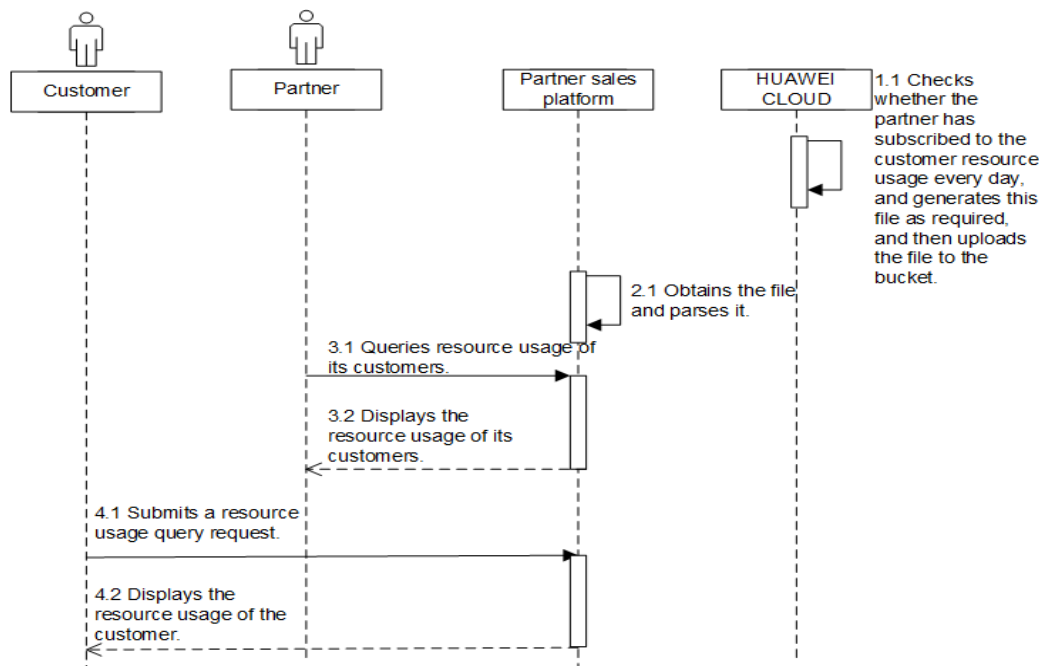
Customer

Partner

Partner sales platform

HUAWEI CLOUD

1.1 Checks whether the partner has subscribed to the customer resource usage every day, and generates this file as required, and then uploads the file to the bucket.

2.1 Obtains the file and parses it.

3.1 Queries resource usage of its customers.

3.2 Displays the resource usage of its customers.

4.1 Submits a resource usage query request.

4.2 Displays the resource usage of the customer.